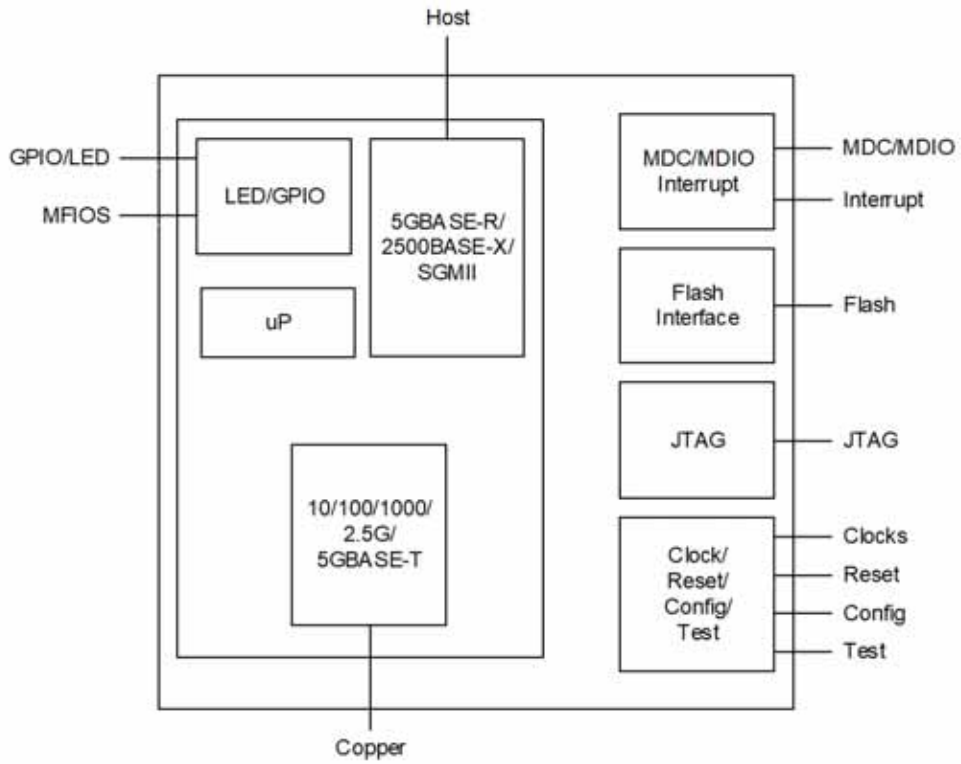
Host

GPIO/LED
MFIOS

LED/GPIO

5GBASE-R/
2500BASE-X/
SGMII

uP

10/100/1000/
2.5G/
5GBASE-T

MDC/MDIO
Interrupt

MDC/MDIO
Interrupt

Flash
Interface

Flash

JTAG

JTAG

Clock/
Reset/
Config/
Test

Clocks
Reset
Config
Test

Copper